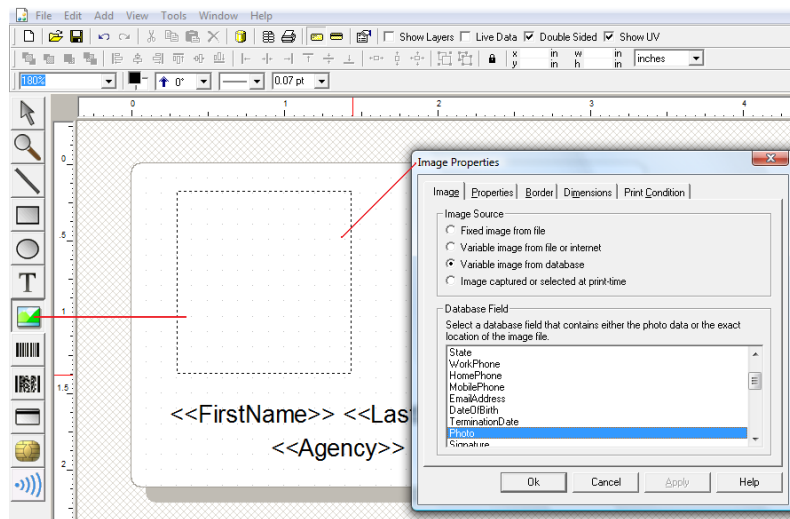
File Edit Add View Tools Window Help

Show Layers Live Data Double Sided Show UV

x in w in
y in h in inches

180%

0° 0.07 pt

0 1 2 3 4

0
.5
1
1.5
2

<<FirstName>> <<Last

<<Agency>>

Image Properties

Image | Properties | Border | Dimensions | Print Condition

Image Source
Fixed image from file
Variable image from file or internet
Variable image from database
Image captured or selected at print-time

Database Field
Select a database field that contains either the photo data or the exact location of the image file.

State
WorkPhone
HomePhone
MobilePhone
EmailAddress
DateOfBirth
TerminationDate
Photo
Signature

Ok Cancel Apply Help